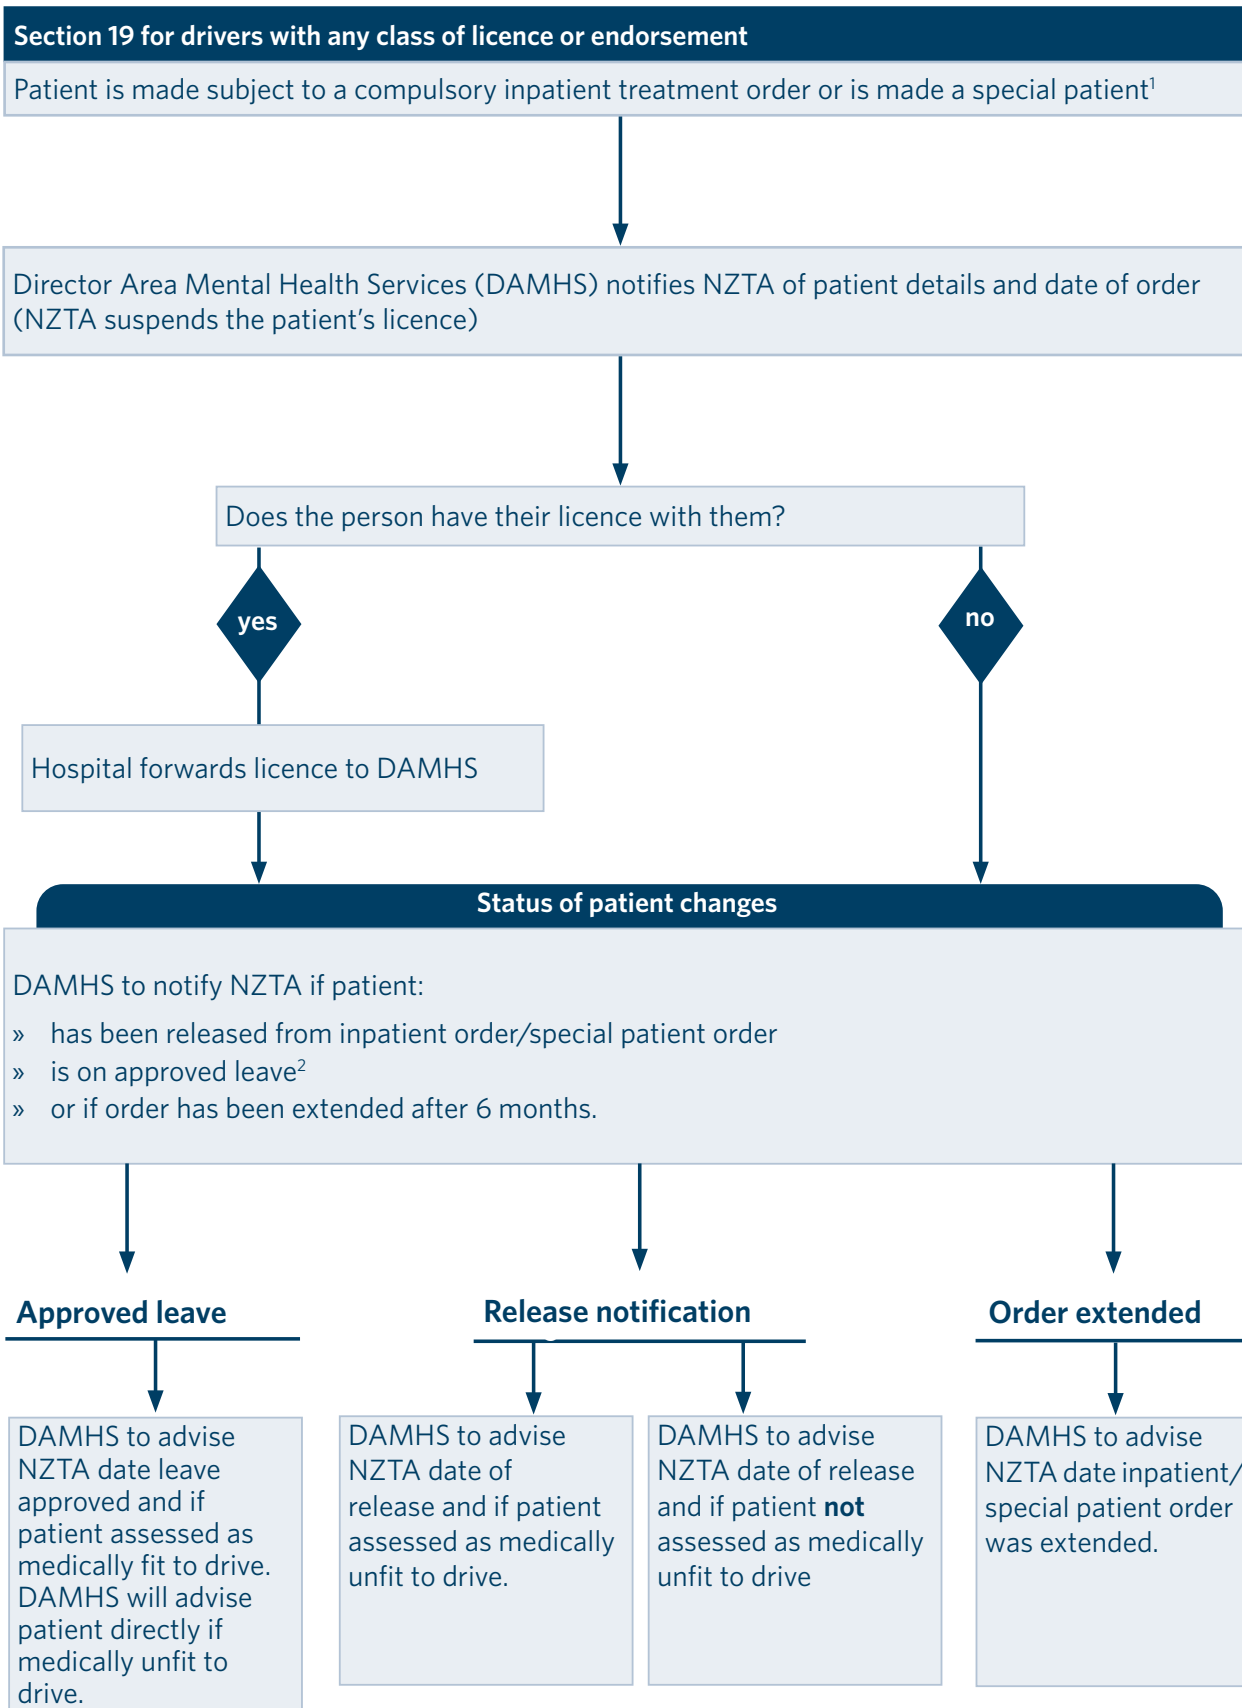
Section 19 for drivers with any class of licence or endorsement

Patient is made subject to a compulsory inpatient treatment order or is made a special patient$^1$

Director Area Mental Health Services (DAMHS) notifies NZTA of patient details and date of order (NZTA suspends the patient's licence)

Does the person have their licence with them?

yes

no

Hospital forwards licence to DAMHS

Status of patient changes

DAMHS to notify NZTA if patient:

» has been released from inpatient order/special patient order
» is on approved leave$^2$
» or if order has been extended after 6 months.

Approved leave

Release notification

Order extended

DAMHS to advise NZTA date leave approved and if patient assessed as medically fit to drive. DAMHS will advise patient directly if medically unfit to drive.

DAMHS to advise NZTA date of release and if patient assessed as medically unfit to drive.

DAMHS to advise NZTA date of release and if patient **not** assessed as medically unfit to drive

DAMHS to advise NZTA date inpatient/ special patient order was extended.